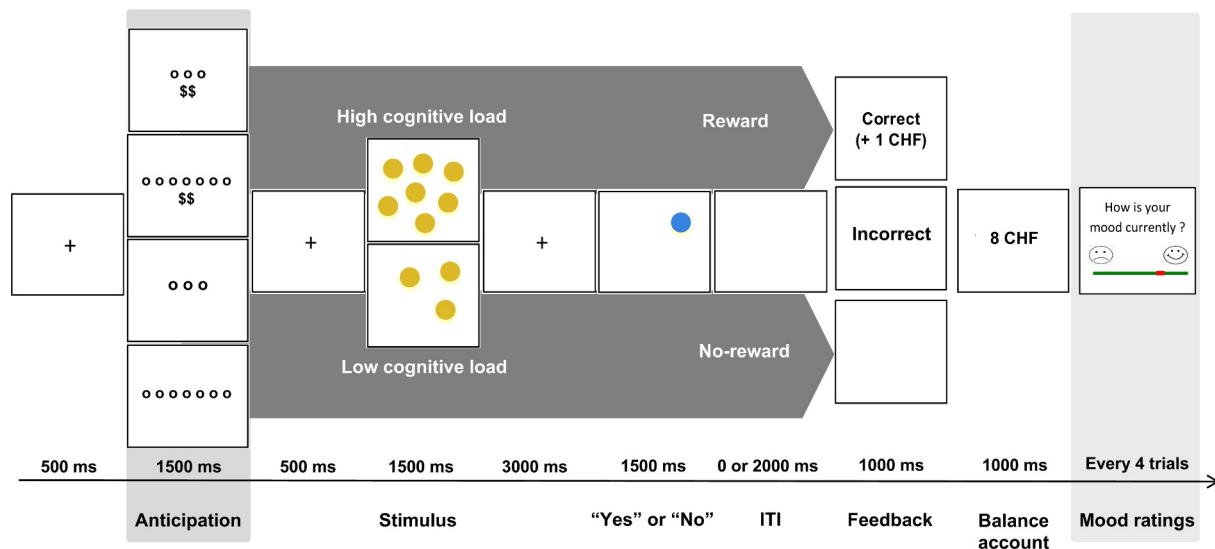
o o o
$$

o o o o o o o
$$

o o o

o o o o o o o

+

High cognitive load

Low cognitive load

+

+

Reward

No-reward

Correct
(+ 1 CHF)

Incorrect

8 CHF

How is your mood currently ?

500 ms
1500 ms
500 ms
1500 ms
3000 ms
1500 ms
0 or 2000 ms
1000 ms
1000 ms
Every 4 trials

Anticipation
Stimulus
"Yes" or "No"
ITI
Feedback
Balance account
Mood ratings